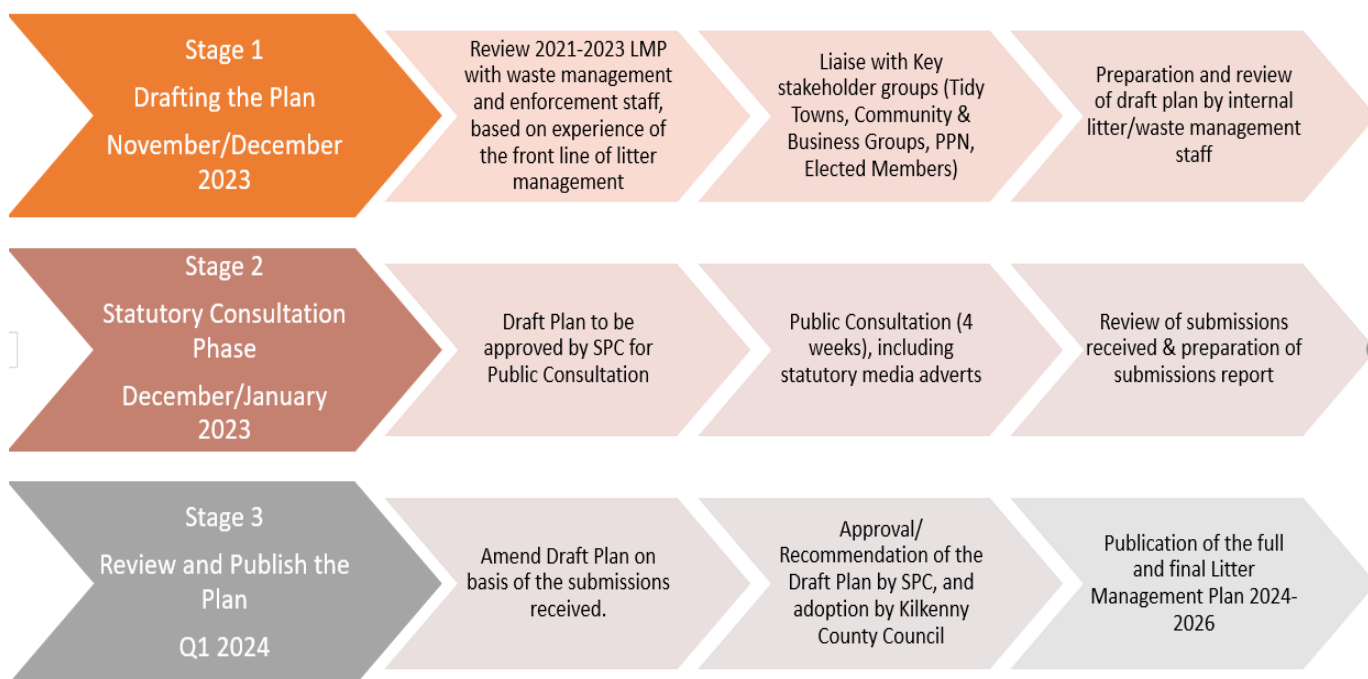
Stage 1
Drafting the Plan
November/December 2023

Review 2021-2023 LMP with waste management and enforcement staff, based on experience of the front line of litter management

Liaise with Key stakeholder groups (Tidy Towns, Community & Business Groups, PPN, Elected Members)

Preparation and review of draft plan by internal litter/waste management staff

Stage 2
Statutory Consultation Phase
December/January 2023

Draft Plan to be approved by SPC for Public Consultation

Public Consultation (4 weeks), including statutory media adverts

Review of submissions received & preparation of submissions report

Stage 3
Review and Publish the Plan
Q1 2024

Amend Draft Plan on basis of the submissions received.

Approval/ Recommendation of the Draft Plan by SPC, and adoption by Kilkenny County Council

Publication of the full and final Litter Management Plan 2024-2026